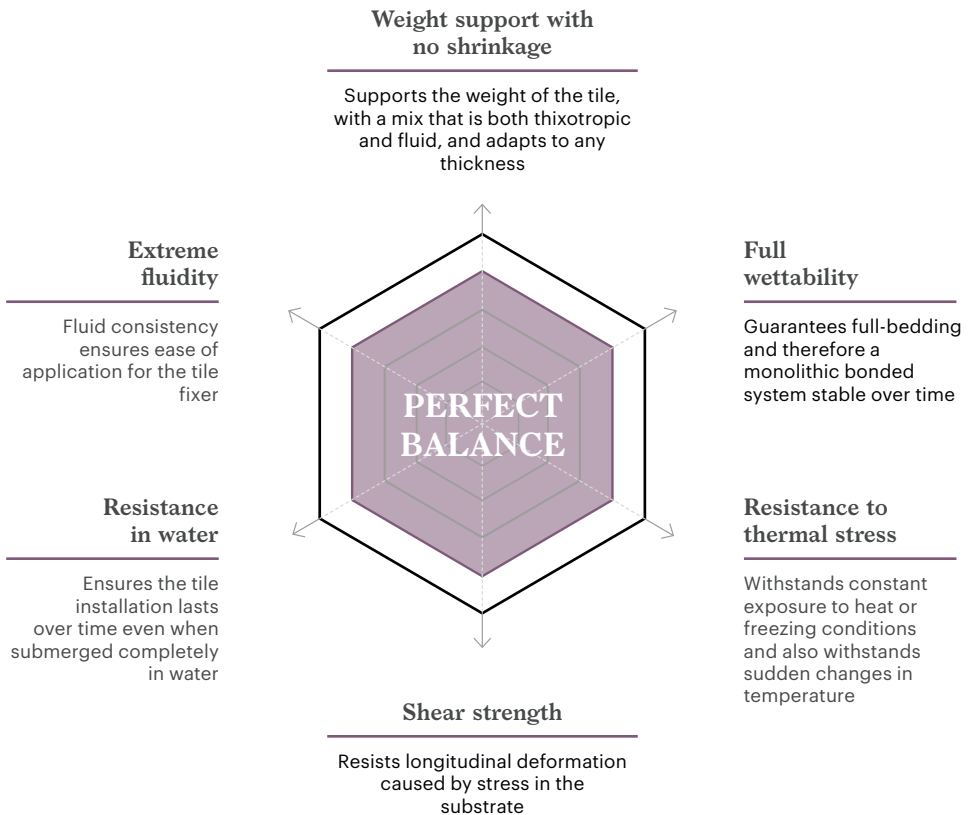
Weight support with no shrinkage

Supports the weight of the tile, with a mix that is both thixotropic and fluid, and adapts to any thickness

Extreme fluidity

Fluid consistency ensures ease of application for the tile fixer

Full wettability

Guarantees full-bedding and therefore a monolithic bonded system stable over time

PERFECT BALANCE

Resistance in water

Ensures the tile installation lasts over time even when submerged completely in water

Resistance to thermal stress

Withstands constant exposure to heat or freezing conditions and also withstands sudden changes in temperature

Shear strength

Resists longitudinal deformation caused by stress in the substrate